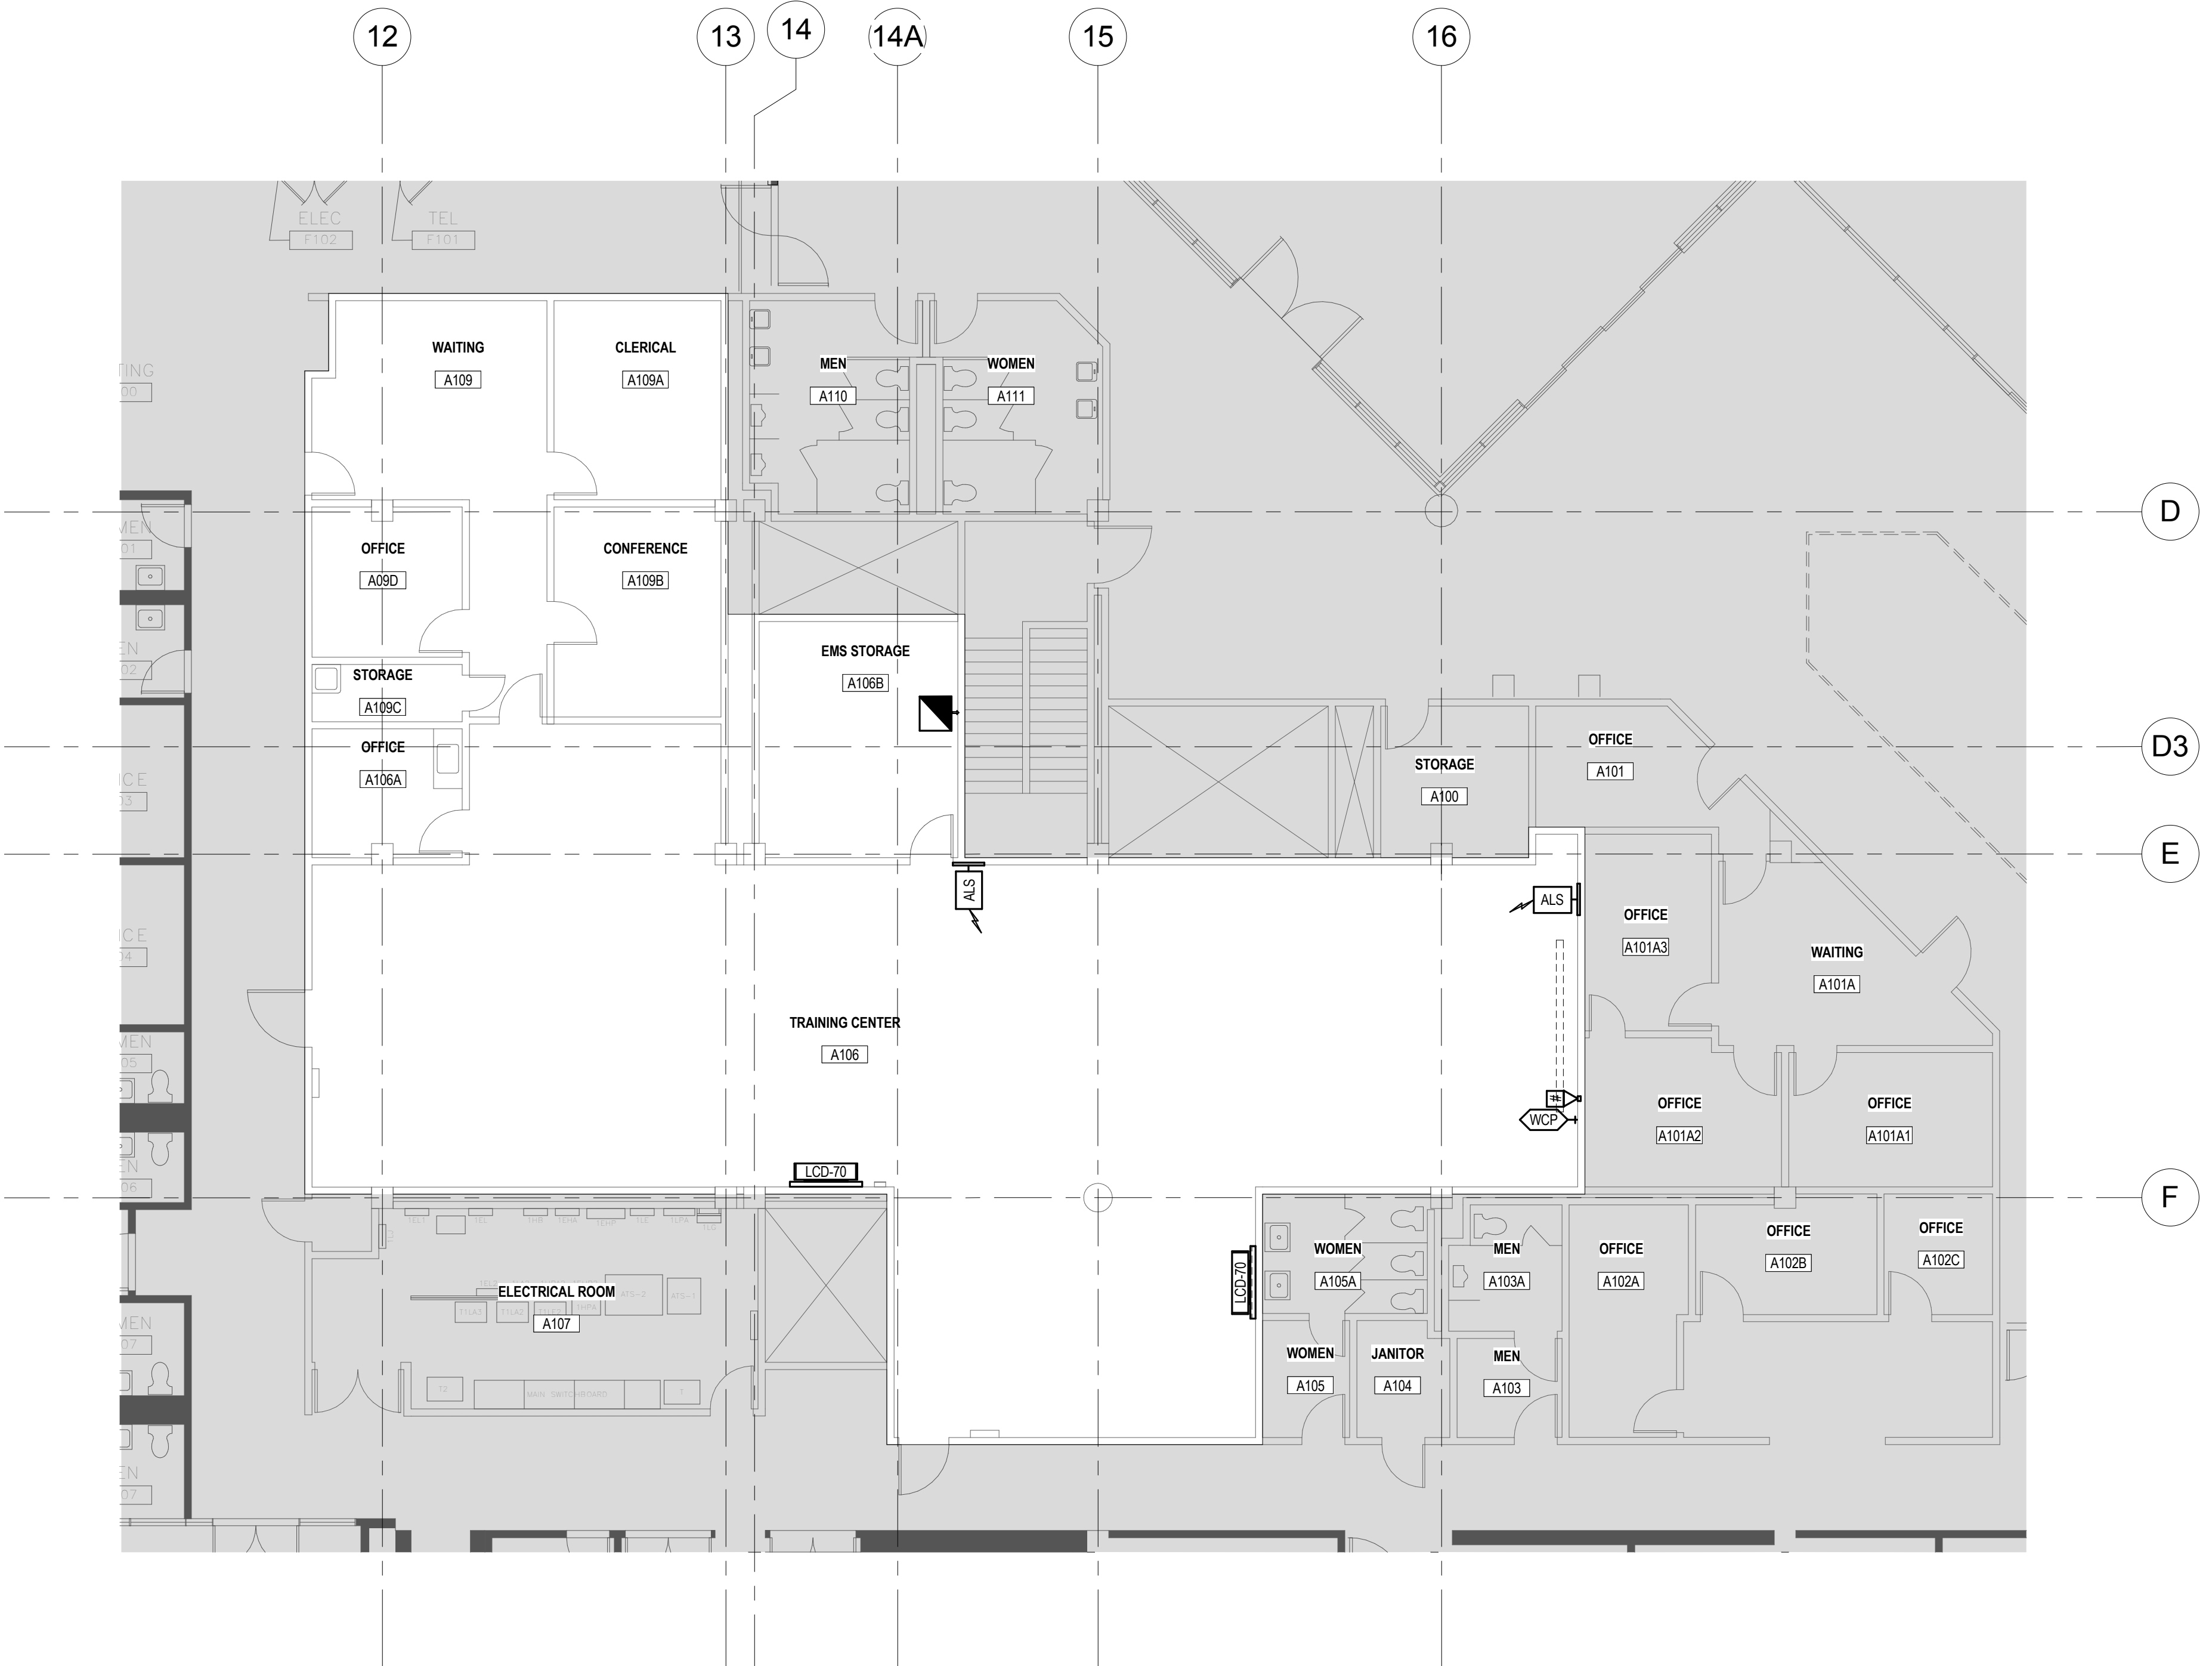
12
13
14
14A
15
16

ELEC
F102
TEL
F101

WAITING
A109
CLERICAL
A109A
MEN
A110
WOMEN
A111

D

OFFICE
A09D
CONFERENCE
A109B

EMS STORAGE
A106B

STORAGE
A109C
OFFICE
A106A

STORAGE
A100
OFFICE
A101

D3

E

ALS
ALS

OFFICE
A101A3
WAITING
A101A

TRAINING CENTER
A106

OFFICE
A101A2
OFFICE
A101A1

WCP

LCD-70

F

ELECTRICAL ROOM
A107
MAIN SWITCHBOARD

LCD-70

WOMEN
A105A
MEN
A103A
OFFICE
A102A
OFFICE
A102B
OFFICE
A102C

WOMEN
A105
JANITOR
A104
MEN
A103